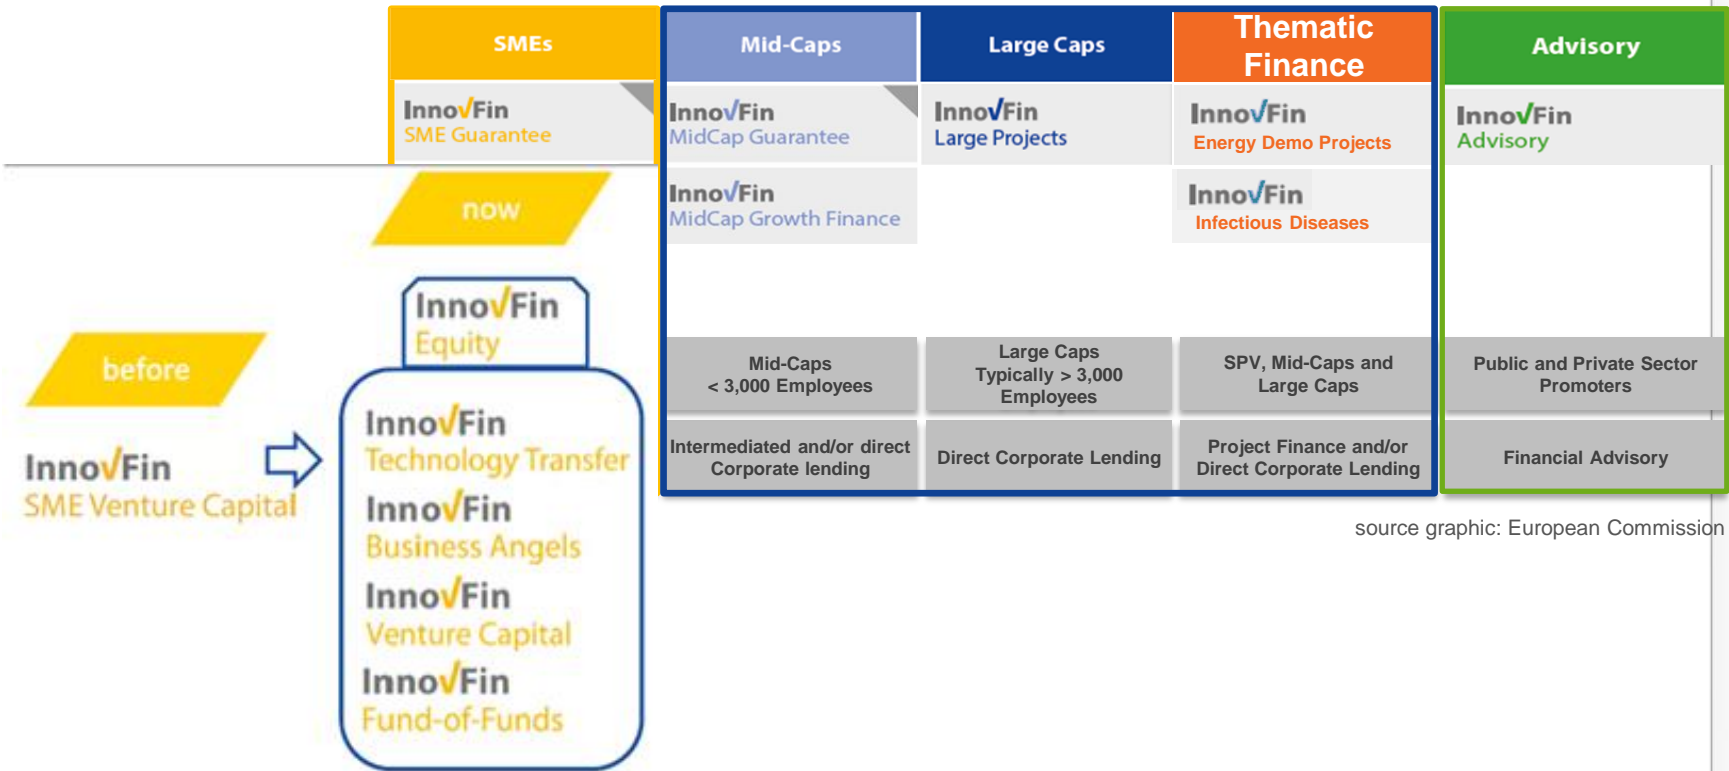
SMEs

InnovFin
SME Guarantee

Mid-Caps

InnovFin
MidCap Guarantee

InnovFin
MidCap Growth Finance

Large Caps

InnovFin
Large Projects

Thematic Finance

InnovFin
Energy Demo Projects

InnovFin
Infectious Diseases

Advisory

InnovFin
Advisory

now

before

InnovFin
SME Venture Capital

InnovFin
Equity

InnovFin
Technology Transfer

InnovFin
Business Angels

InnovFin
Venture Capital

InnovFin
Fund-of-Funds

Mid-Caps
< 3,000 Employees

Large Caps
Typically > 3,000 Employees

SPV, Mid-Caps and Large Caps

Public and Private Sector Promoters

Intermediated and/or direct Corporate lending

Direct Corporate Lending

Project Finance and/or Direct Corporate Lending

Financial Advisory

source graphic: European Commission